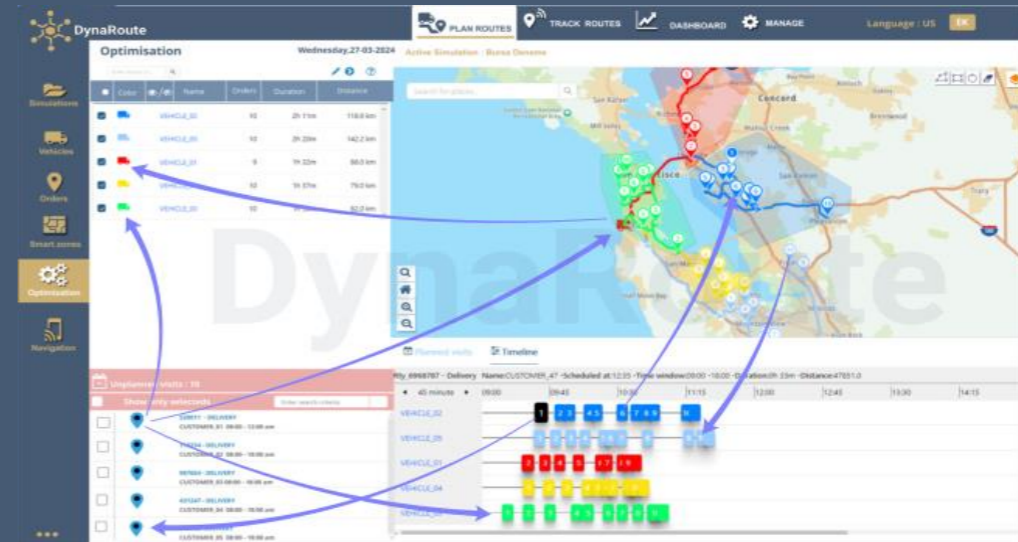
DynaRoute

PLAN ROUTES TRACK ROUTES DASHBOARD MANAGE

Language : US EK

Simulations

Vehicles

Orders

Smart zones

Optimisation

Navigation

Optimisation

Wednesday,27-03-2024

Active Simulation : Burse Deneme

| | Color | | Name | Orders | Duration | Distance |
|---|---|---|---|---|---|---|
| | | | VEHICLE_02 | 10 | 2h 11m | 118.6 km |
| | | | VEHICLE_05 | 10 | 2h 20m | 142.2 km |
| | | | VEHICLE_01 | 9 | 1h 32m | 88.0 km |
| | | | VEHICLE_04 | 10 | 1h 37m | 79.0 km |
| | | | VEHICLE_03 | 10 | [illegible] | 92.0 km |

Search for places...

Concord

Brentwood

Tracy

Dyna Route

Unplanned visits : 10

Show only selecteds

Enter search criteria

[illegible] - DELIVERY
CUSTOMER_01 09:00 - 12:00 am

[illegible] - DELIVERY
CUSTOMER_02 09:00 - 10:00 am

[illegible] - DELIVERY
CUSTOMER_03 09:00 - 10:00 am

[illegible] - DELIVERY
CUSTOMER_04 09:00 - 10:00 am

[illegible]
CUSTOMER_05 09:00 - 10:00 am

Planned visits Timeline

Rly_6968787 - Delivery Name:CUSTOMER_47 -Scheduled at:12:35 -Time window:09:00 - 18:00 -Duration:0h 33m -Distance:47891.0

45 minute

09:00 09:45 10:30 11:15 12:00 12:45 13:30 14:15

VEHICLE_02
VEHICLE_05
VEHICLE_01
VEHICLE_04
VEHICLE_03